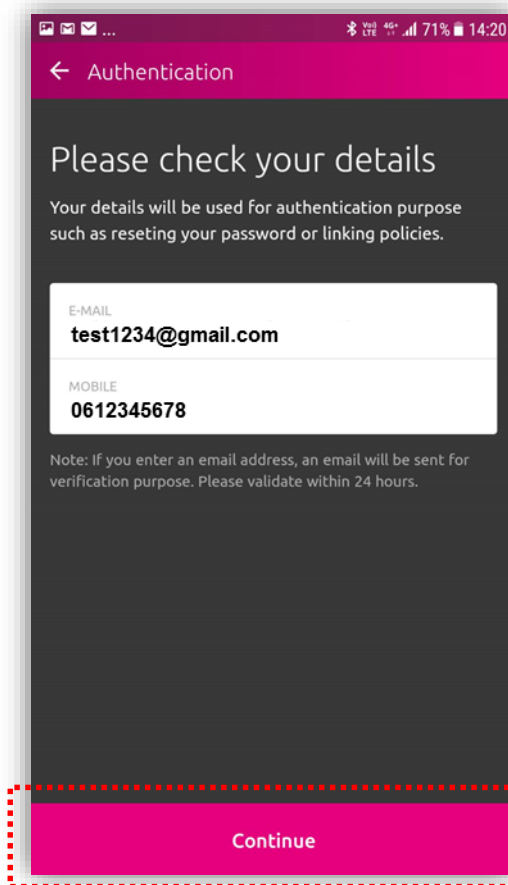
71% 14:20

Authentication

Please check your details

Your details will be used for authentication purpose such as reseting your password or linking policies.

E-MAIL
test1234@gmail.com

MOBILE
0612345678

Note: If you enter an email address, an email will be sent for verification purpose. Please validate within 24 hours.

Continue